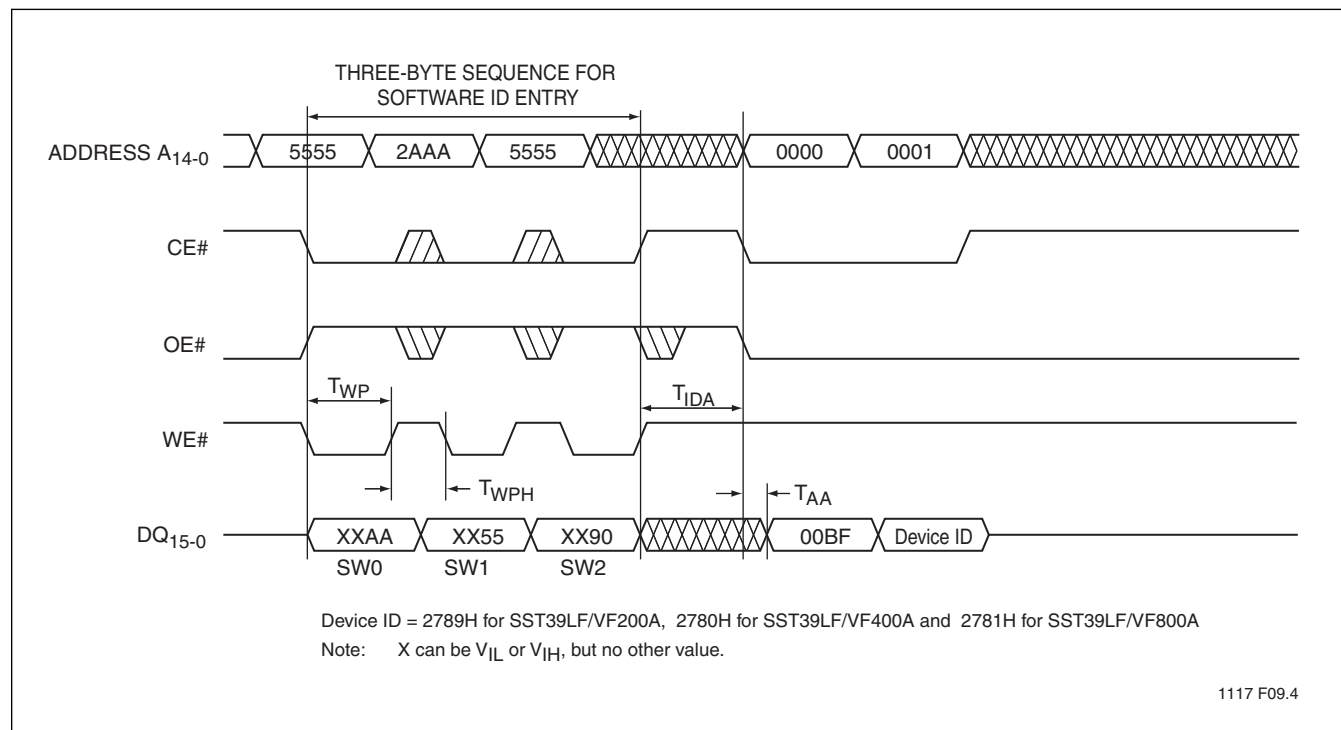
THREE-BYTE SEQUENCE FOR SOFTWARE ID ENTRY

ADDRESS $A_{14-0}$ 5555 2AAA 5555 0000 0001

CE#

OE#

$T_{WP}$

$T_{IDA}$

WE#

$T_{WPH}$

$T_{AA}$

$DQ_{15-0}$ XXAA XX55 XX90 00BF Device ID

SW0 SW1 SW2

Device ID = 2789H for SST39LF/VF200A, 2780H for SST39LF/VF400A and 2781H for SST39LF/VF800A

Note: X can be $V_{IL}$ or $V_{IH}$, but no other value.

1117 F09.4